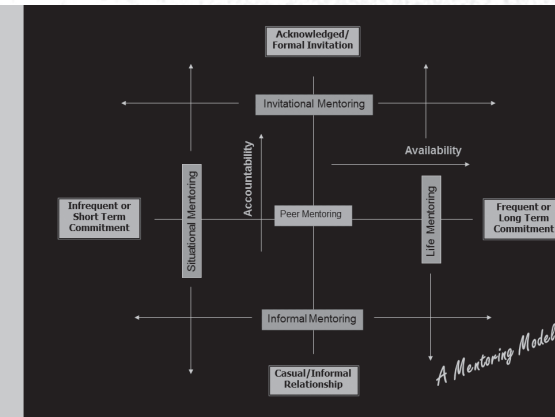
Acknowledged/
Formal Invitation

Invitational Mentoring

Accountability

Availability

Infrequent or
Short Term
Commitment

Situational Mentoring

Peer Mentoring

Life Mentoring

Frequent or
Long Term
Commitment

Informal Mentoring

Casual/Informal
Relationship

A Mentoring Model